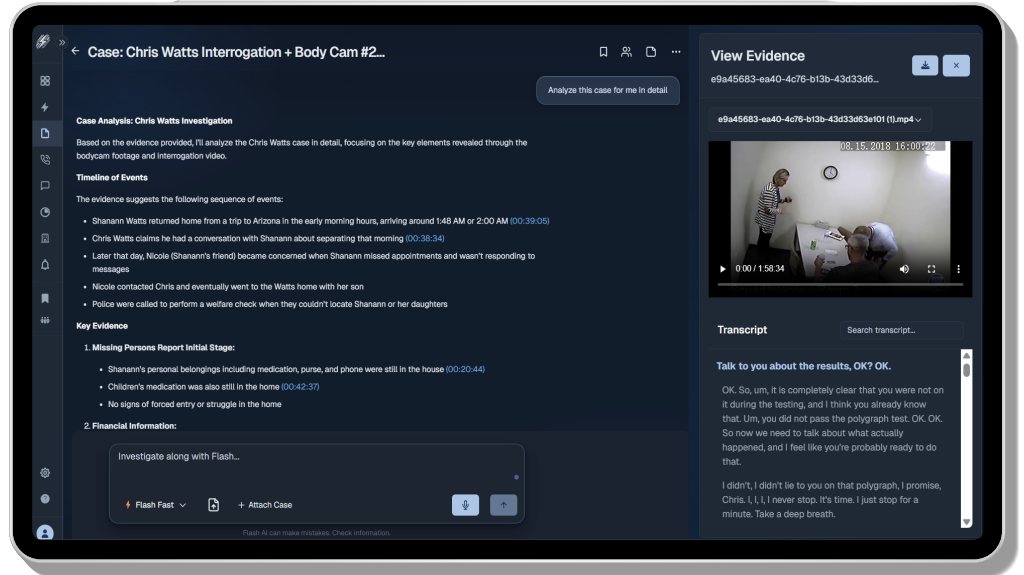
← Case: Chris Watts Interrogation + Body Cam #2...

Analyze this case for me in detail

Case Analysis: Chris Watts Investigation

Based on the evidence provided, I'll analyze the Chris Watts case in detail, focusing on the key elements revealed through the bodycam footage and interrogation video.

Timeline of Events

The evidence suggests the following sequence of events:

- Shanann Watts returned home from a trip to Arizona in the early morning hours, arriving around 1:48 AM or 2:00 AM (00:39:05)
- Chris Watts claims he had a conversation with Shanann about separating that morning (00:38:34)
- Later that day, Nicole (Shanann's friend) became concerned when Shanann missed appointments and wasn't responding to messages
- Nicole contacted Chris and eventually went to the Watts home with her son
- Police were called to perform a welfare check when they couldn't locate Shanann or her daughters

Key Evidence

1. Missing Persons Report Initial Stage:
- Shanann's personal belongings including medication, purse, and phone were still in the house (00:20:44)
- Children's medication was also still in the home (00:42:37)
- No signs of forced entry or struggle in the home

2. Financial Information:

Investigate along with Flash...

Flash Fast
+ Attach Case

Flash AI can make mistakes. Check information.

View Evidence
e9a45683-ea40-4c76-b13b-43d33d6...

e9a45683-ea40-4c76-b13b-43d33d63e101 (1).mp4

08.15.2018 16:00:2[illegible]

0:00 / 1:58:34

Transcript

Search transcript...

Talk to you about the results, OK? OK.

OK. So, um, it is completely clear that you were not on it during the testing, and I think you already know that. Um, you did not pass the polygraph test. OK. OK. So now we need to talk about what actually happened, and I feel like you're probably ready to do that.

I didn't, I didn't lie to you on that polygraph, I promise, Chris. I, I, I never stop. It's time. I just stop for a minute. Take a deep breath.